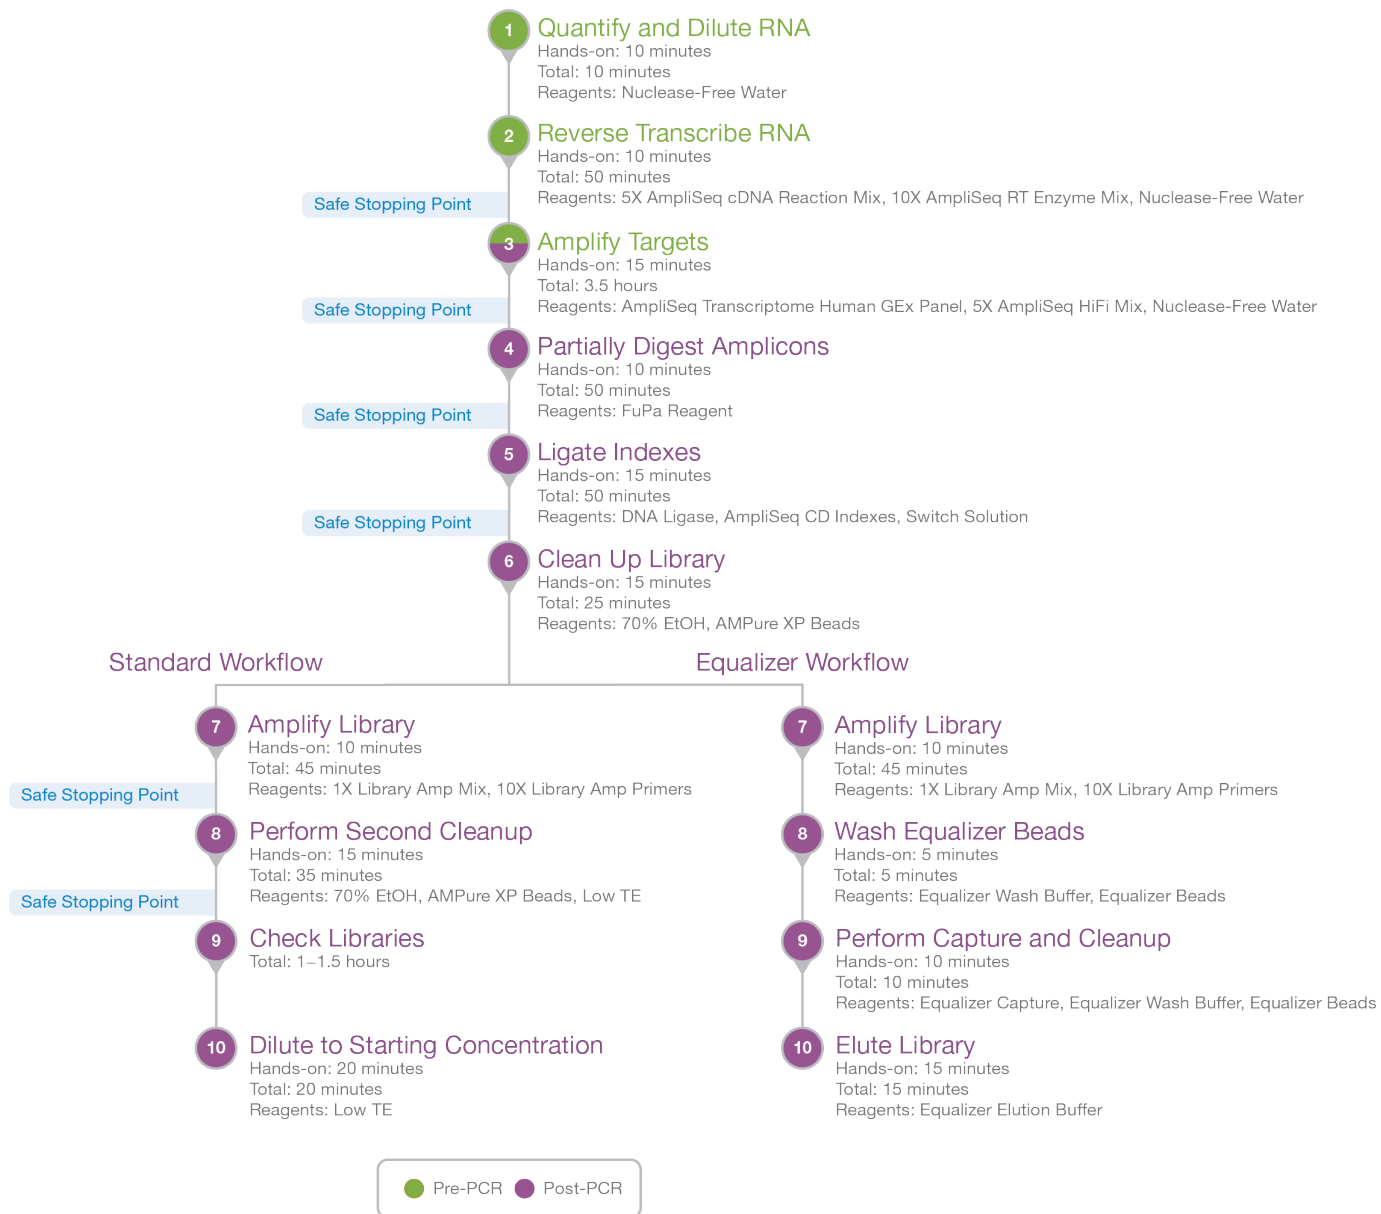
1 Quantify and Dilute RNA
Hands-on: 10 minutes
Total: 10 minutes
Reagents: Nuclease-Free Water

2 Reverse Transcribe RNA
Hands-on: 10 minutes
Total: 50 minutes
Reagents: 5X AmpliSeq cDNA Reaction Mix, 10X AmpliSeq RT Enzyme Mix, Nuclease-Free Water

Safe Stopping Point

3 Amplify Targets
Hands-on: 15 minutes
Total: 3.5 hours
Reagents: AmpliSeq Transcriptome Human GEx Panel, 5X AmpliSeq HiFi Mix, Nuclease-Free Water

Safe Stopping Point

4 Partially Digest Amplicons
Hands-on: 10 minutes
Total: 50 minutes
Reagents: FuPa Reagent

Safe Stopping Point

5 Ligate Indexes
Hands-on: 15 minutes
Total: 50 minutes
Reagents: DNA Ligase, AmpliSeq CD Indexes, Switch Solution

Safe Stopping Point

6 Clean Up Library
Hands-on: 15 minutes
Total: 25 minutes
Reagents: 70% EtOH, AMPure XP Beads

Standard Workflow

7 Amplify Library
Hands-on: 10 minutes
Total: 45 minutes
Reagents: 1X Library Amp Mix, 10X Library Amp Primers

Safe Stopping Point

8 Perform Second Cleanup
Hands-on: 15 minutes
Total: 35 minutes
Reagents: 70% EtOH, AMPure XP Beads, Low TE

Safe Stopping Point

9 Check Libraries
Total: 1–1.5 hours

10 Dilute to Starting Concentration
Hands-on: 20 minutes
Total: 20 minutes
Reagents: Low TE

Equalizer Workflow

7 Amplify Library
Hands-on: 10 minutes
Total: 45 minutes
Reagents: 1X Library Amp Mix, 10X Library Amp Primers

8 Wash Equalizer Beads
Hands-on: 5 minutes
Total: 5 minutes
Reagents: Equalizer Wash Buffer, Equalizer Beads

9 Perform Capture and Cleanup
Hands-on: 10 minutes
Total: 10 minutes
Reagents: Equalizer Capture, Equalizer Wash Buffer, Equalizer Beads

10 Elute Library
Hands-on: 15 minutes
Total: 15 minutes
Reagents: Equalizer Elution Buffer

Pre-PCR Post-PCR